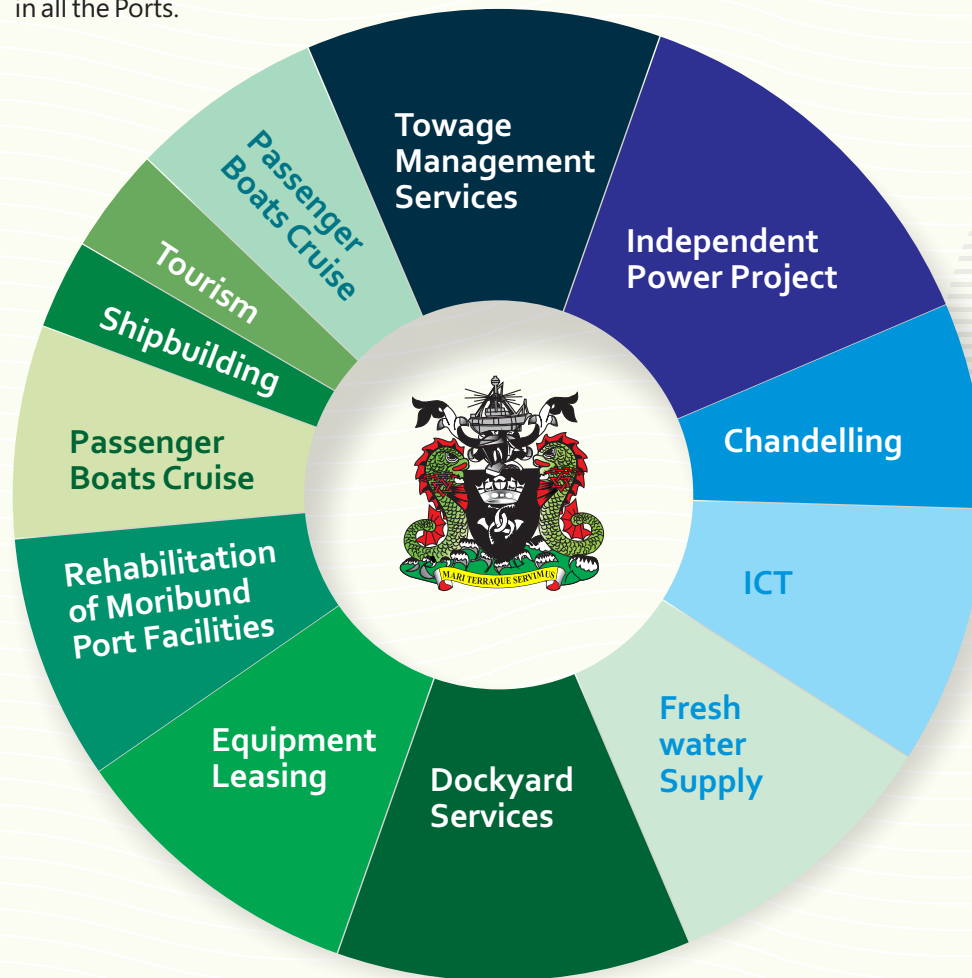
in all the Ports.

Towage Management Services

Independent Power Project

Chandelling

ICT

Fresh water Supply

Dockyard Services

Equipment Leasing

Rehabilitation of Moribund Port Facilities

Passenger Boats Cruise

Shipbuilding

Tourism

Passenger Boats Cruise

MARI TERRAQUE SERVIMUS